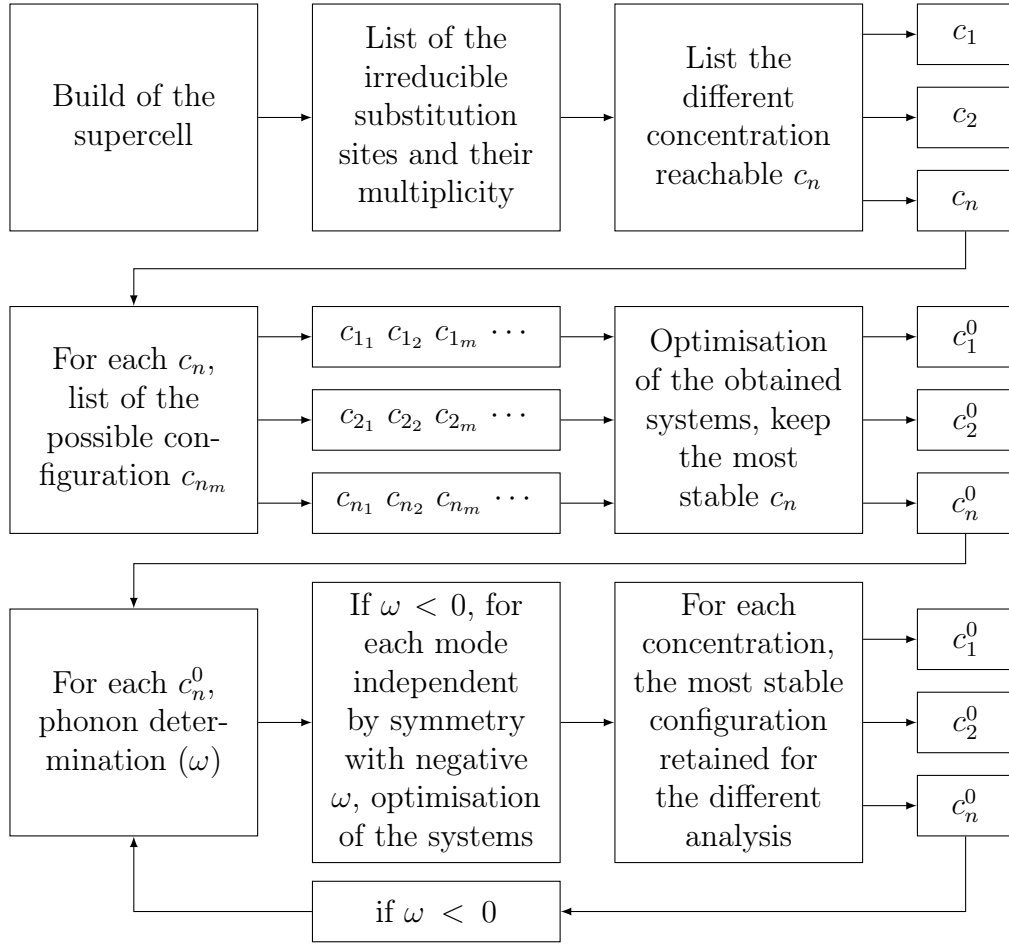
Build of the supercell

List of the irreducible substitution sites and their multiplicity

List the different concentration reachable $c_n$

$c_1$

$c_2$

$c_n$

For each $c_n$, list of the possible configuration $c_{n_m}$

$c_{1_1}$ $c_{1_2}$ $c_{1_m}$ $\cdots$

$c_{2_1}$ $c_{2_2}$ $c_{2_m}$ $\cdots$

$c_{n_1}$ $c_{n_2}$ $c_{n_m}$ $\cdots$

Optimisation of the obtained systems, keep the most stable $c_n$

$c_1^0$

$c_2^0$

$c_n^0$

For each $c_n^0$, phonon determination $(\omega)$

If $\omega < 0$, for each mode independent by symmetry with negative $\omega$, optimisation of the systems

For each concentration, the most stable configuration retained for the different analysis

$c_1^0$

$c_2^0$

$c_n^0$

if $\omega < 0$